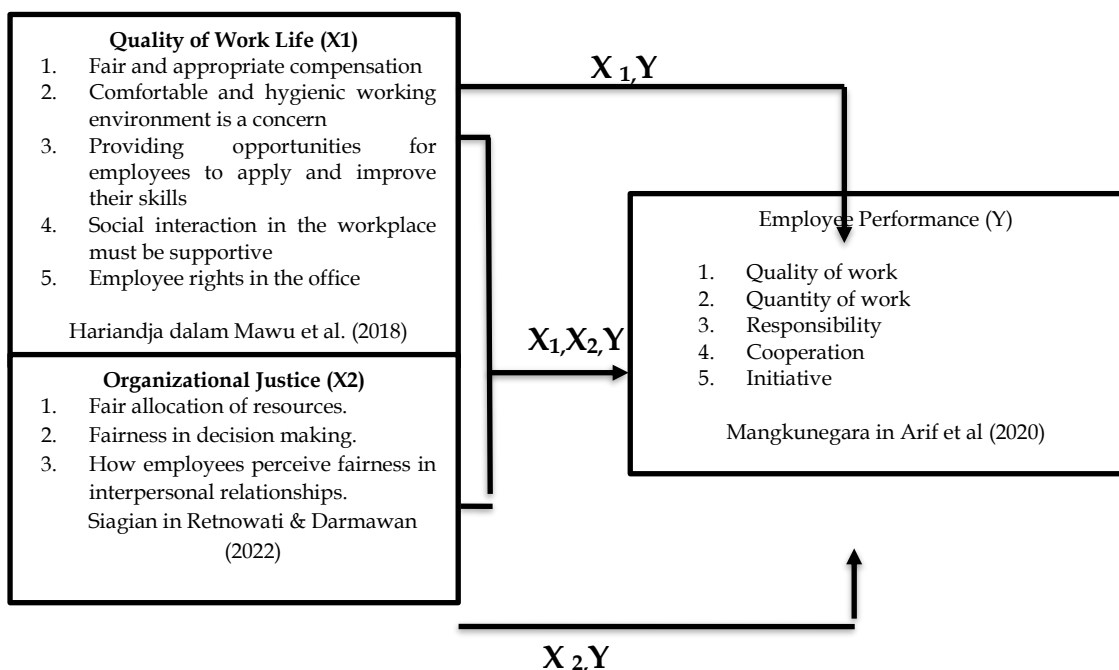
**Quality of Work Life (X1)**
1. Fair and appropriate compensation
2. Comfortable and hygienic working environment is a concern
3. Providing opportunities for employees to apply and improve their skills
4. Social interaction in the workplace must be supportive
5. Employee rights in the office

Hariandja dalam Mawu et al. (2018)

**Organizational Justice (X2)**
1. Fair allocation of resources.
2. Fairness in decision making.
3. How employees perceive fairness in interpersonal relationships.

Siagian in Retnowati & Darmawan (2022)

$X_1, Y$

$X_1, X_2, Y$

$X_2, Y$

Employee Performance (Y)
1. Quality of work
2. Quantity of work
3. Responsibility
4. Cooperation
5. Initiative

Mangkunegara in Arif et al (2020)